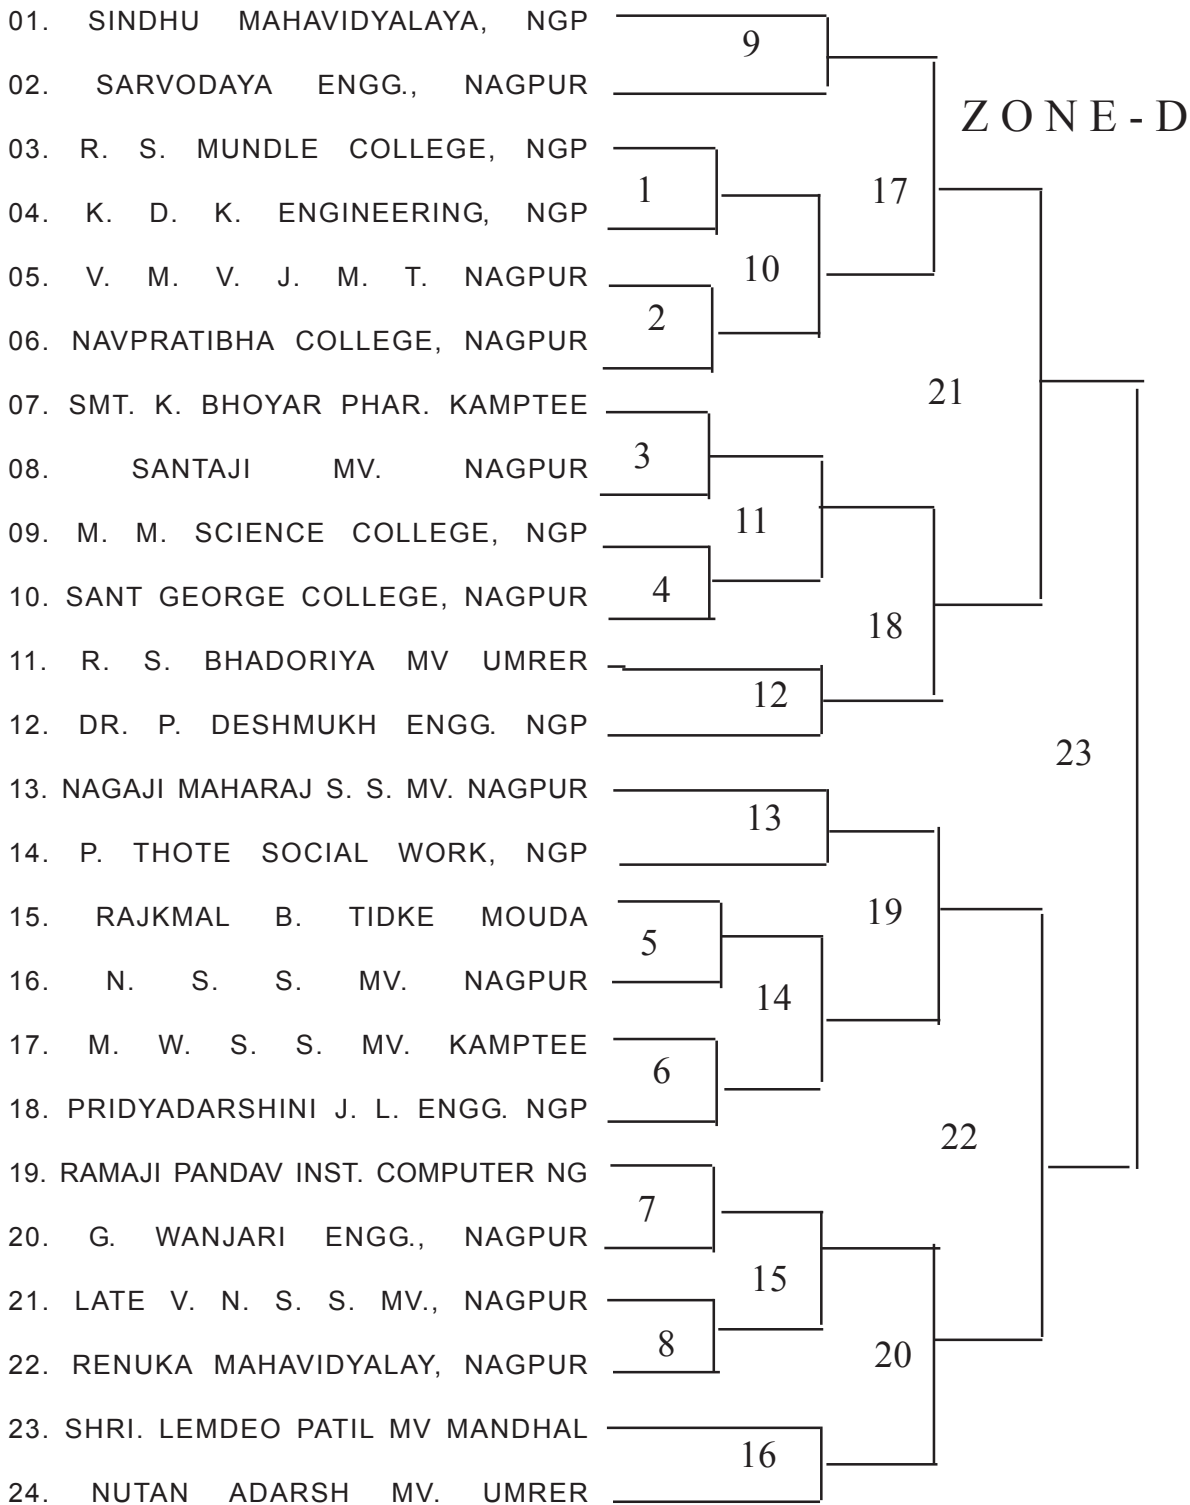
01. SINDHU MAHAVIDYALAYA, NGP
02. SARVODAYA ENGG., NAGPUR
03. R. S. MUNDLE COLLEGE, NGP
04. K. D. K. ENGINEERING, NGP
05. V. M. V. J. M. T. NAGPUR
06. NAVPRATIBHA COLLEGE, NAGPUR
07. SMT. K. BHOYAR PHAR. KAMPTEE
08. SANTAJI MV. NAGPUR
09. M. M. SCIENCE COLLEGE, NGP
10. SANT GEORGE COLLEGE, NAGPUR
11. R. S. BHADORIYA MV UMRER
12. DR. P. DESHMUKH ENGG. NGP
13. NAGAJI MAHARAJ S. S. MV. NAGPUR
14. P. THOTE SOCIAL WORK, NGP
15. RAJKMAL B. TIDKE MOUDA
16. N. S. S. MV. NAGPUR
17. M. W. S. S. MV. KAMPTEE
18. PRIDYADARSHINI J. L. ENGG. NGP
19. RAMAJI PANDAV INST. COMPUTER NG
20. G. WANJARI ENGG., NAGPUR
21. LATE V. N. S. S. MV., NAGPUR
22. RENUKA MAHAVIDYALAY, NAGPUR
23. SHRI. LEMDEO PATIL MV MANDHAL
24. NUTAN ADARSH MV. UMRER

9
ZONE-D
1
17
10
2
21
3
11
4
18
12
23
13
19
5
14
6
22
7
15
8
20
16